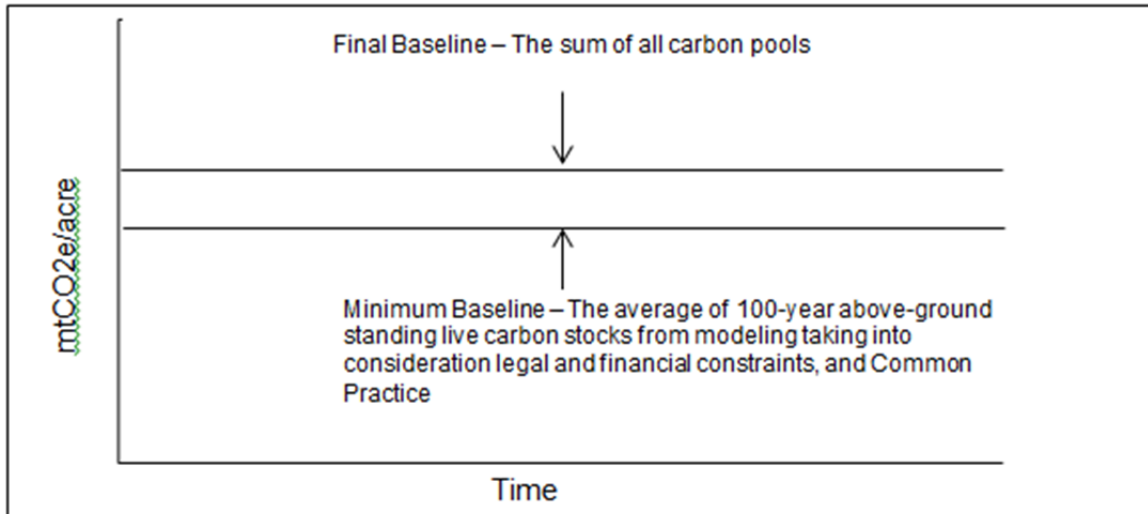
Final Baseline – The sum of all carbon pools

mtCO2e/acre

Minimum Baseline – The average of 100-year above-ground standing live carbon stocks from modeling taking into consideration legal and financial constraints, and Common Practice

Time